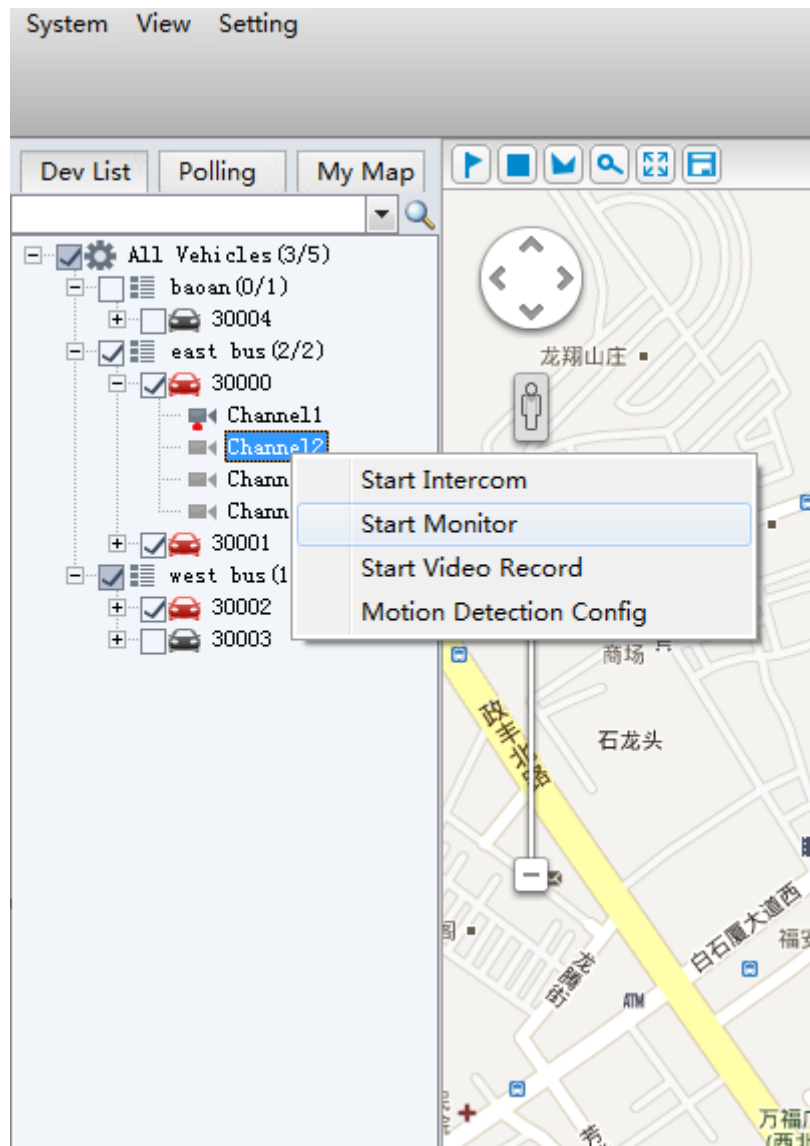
System View Setting

Dev List Polling My Map

All Vehicles(3/5)
baoan(0/1)
30004
east bus(2/2)
30000
Channel1
Channel2
Chann
Chann
30001
west bus(1
30002
30003

Start Intercom
Start Monitor
Start Video Record
Motion Detection Config

龙翔山庄
商场
石龙头
政丰北路
白石厦大道西
福安
ATM
万福
(西